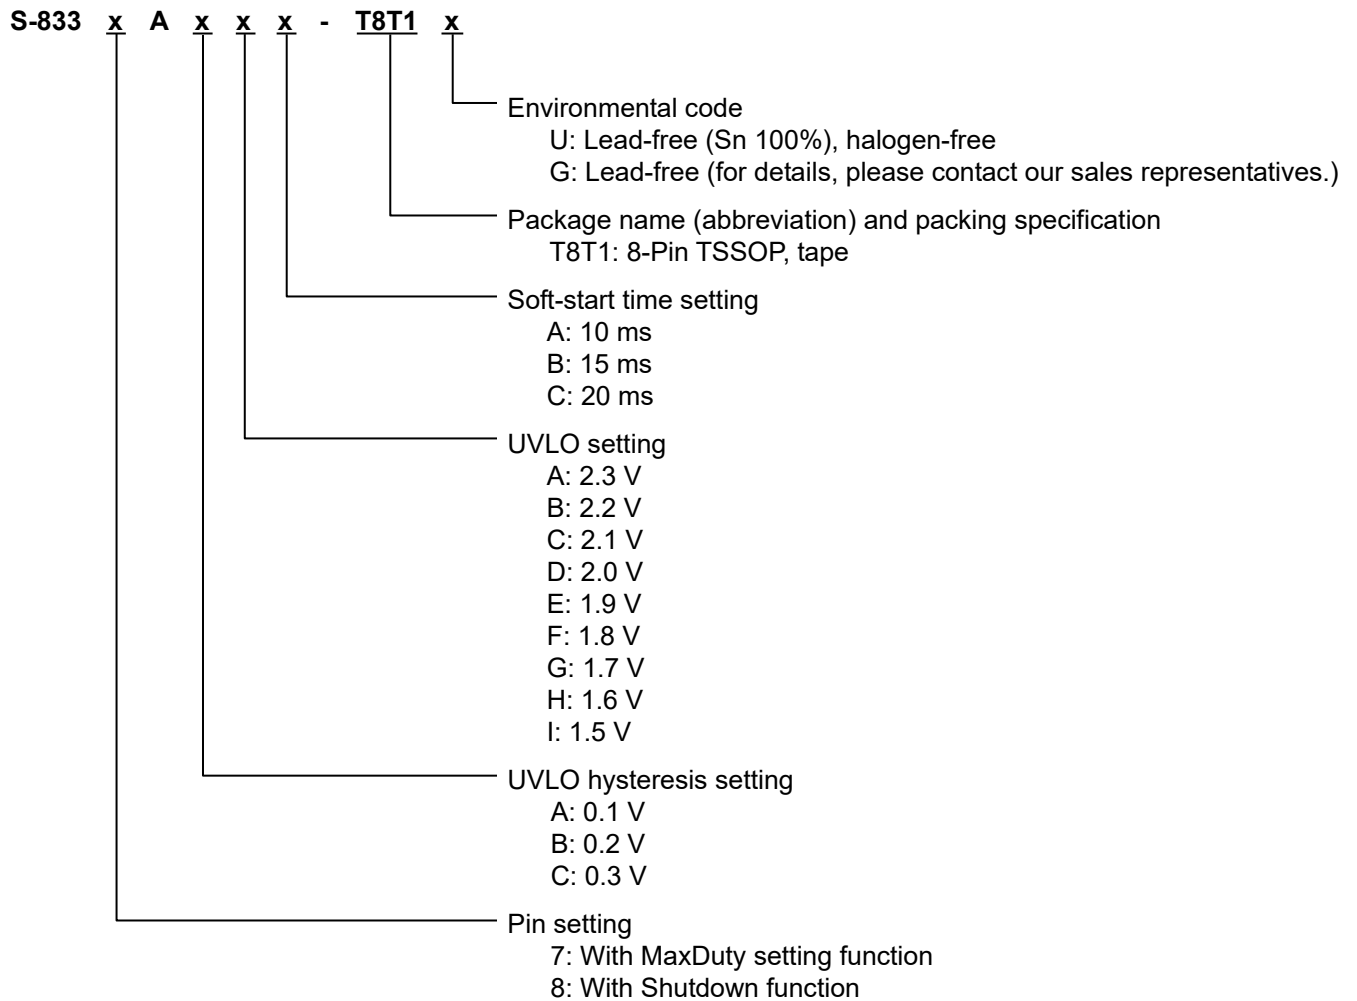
S-833 x A x x x - T8T1 x

Environmental code
U: Lead-free (Sn 100%), halogen-free
G: Lead-free (for details, please contact our sales representatives.)

Package name (abbreviation) and packing specification
T8T1: 8-Pin TSSOP, tape

Soft-start time setting
A: 10 ms
B: 15 ms
C: 20 ms

UVLO setting
A: 2.3 V
B: 2.2 V
C: 2.1 V
D: 2.0 V
E: 1.9 V
F: 1.8 V
G: 1.7 V
H: 1.6 V
I: 1.5 V

UVLO hysteresis setting
A: 0.1 V
B: 0.2 V
C: 0.3 V

Pin setting
7: With MaxDuty setting function
8: With Shutdown function